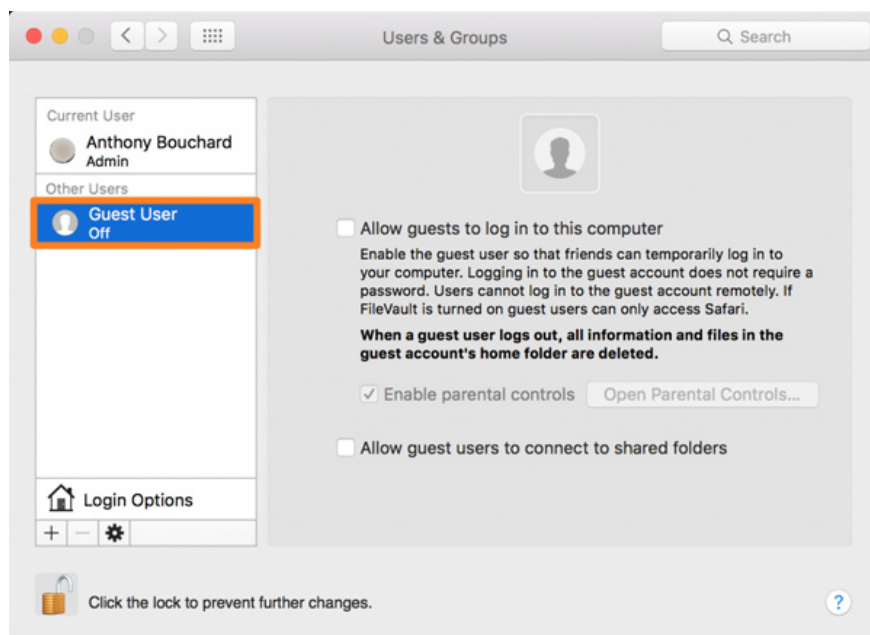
Users & Groups

Search

Current User

Anthony Bouchard
Admin

Other Users

Guest User
Off

Allow guests to log in to this computer

Enable the guest user so that friends can temporarily log in to your computer. Logging in to the guest account does not require a password. Users cannot log in to the guest account remotely. If FileVault is turned on guest users can only access Safari.

**When a guest user logs out, all information and files in the guest account's home folder are deleted.**

Enable parental controls

Open Parental Controls...

Allow guest users to connect to shared folders

Login Options

+ −

Click the lock to prevent further changes.

?